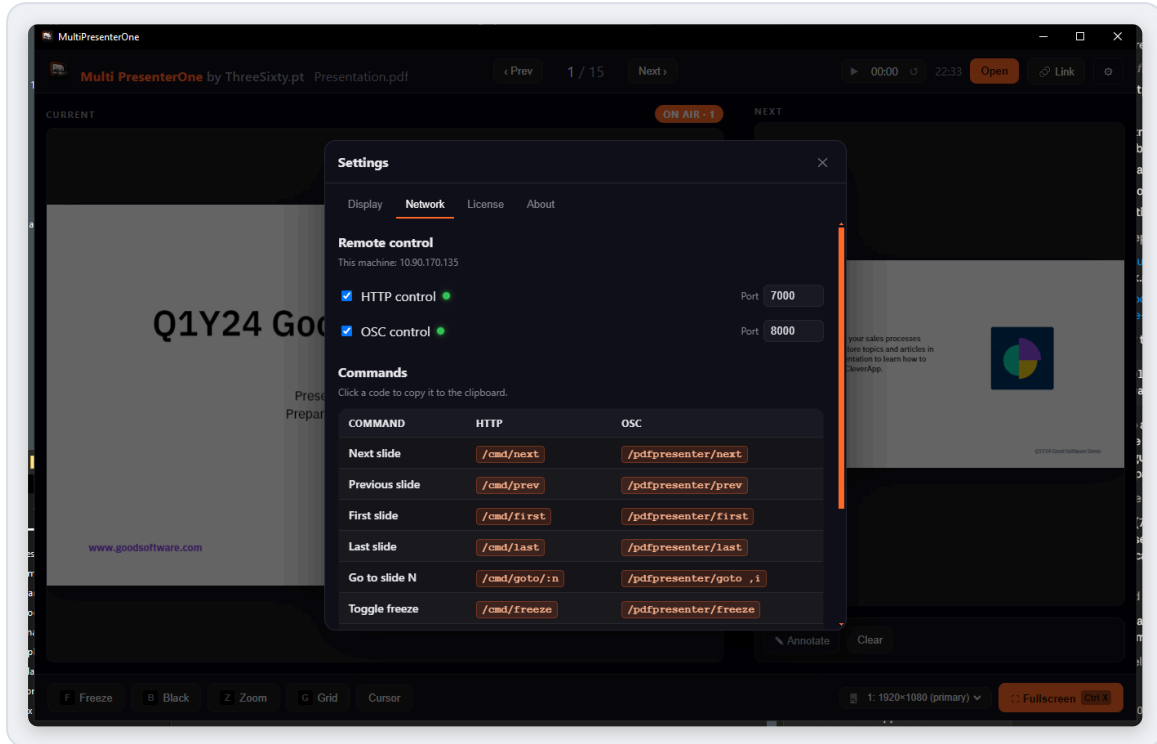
MultiPresenterOne

Multi PresenterOne by ThreeSixty.pt Presentation.pdf

‹ Prev 1 / 15 Next ›

00:00 22:33 Open Link

CURRENT

ON AIR · 1

NEXT

Q1Y24 Goo

Prese
Prepar

www.goodsoftware.com

your sales processes
lore topics and articles in
ntation to learn how to
CleverApp.

Q1Y24 Good Software Demo

Settings

Display Network License About

Remote control

This machine: 10.90.170.135

HTTP control Port 7000

OSC control Port 8000

Commands

Click a code to copy it to the clipboard.

| COMMAND | HTTP | OSC |
|---|---|---|
| Next slide | /cmd/next | /pdfpresenter/next |
| Previous slide | /cmd/prev | /pdfpresenter/prev |
| First slide | /cmd/first | /pdfpresenter/first |
| Last slide | /cmd/last | /pdfpresenter/last |
| Go to slide N | /cmd/goto/:n | /pdfpresenter/goto ,i |
| Toggle freeze | /cmd/freeze | /pdfpresenter/freeze |

Annotate Clear

F Freeze B Black Z Zoom G Grid Cursor

1: 1920×1080 (primary)

Fullscreen Ctrl X